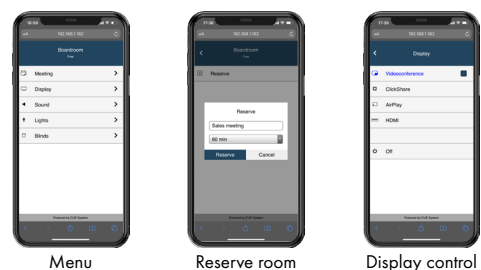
18:04
192.168.1.162
Boardroom
Meeting
Display
Sound
Lights
Blinds
Powered by CUE System

17:30
192.168.1.162
Boardroom
Reserve
Reserve
Sales meeting
60 min
Reserve
Cancel
Powered by CUE System

17:30
192.168.1.162
Display
Videoconference
ClickShare
AirPlay
HDMI
Off
Powered by CUE System

Menu

Reserve room

Display control